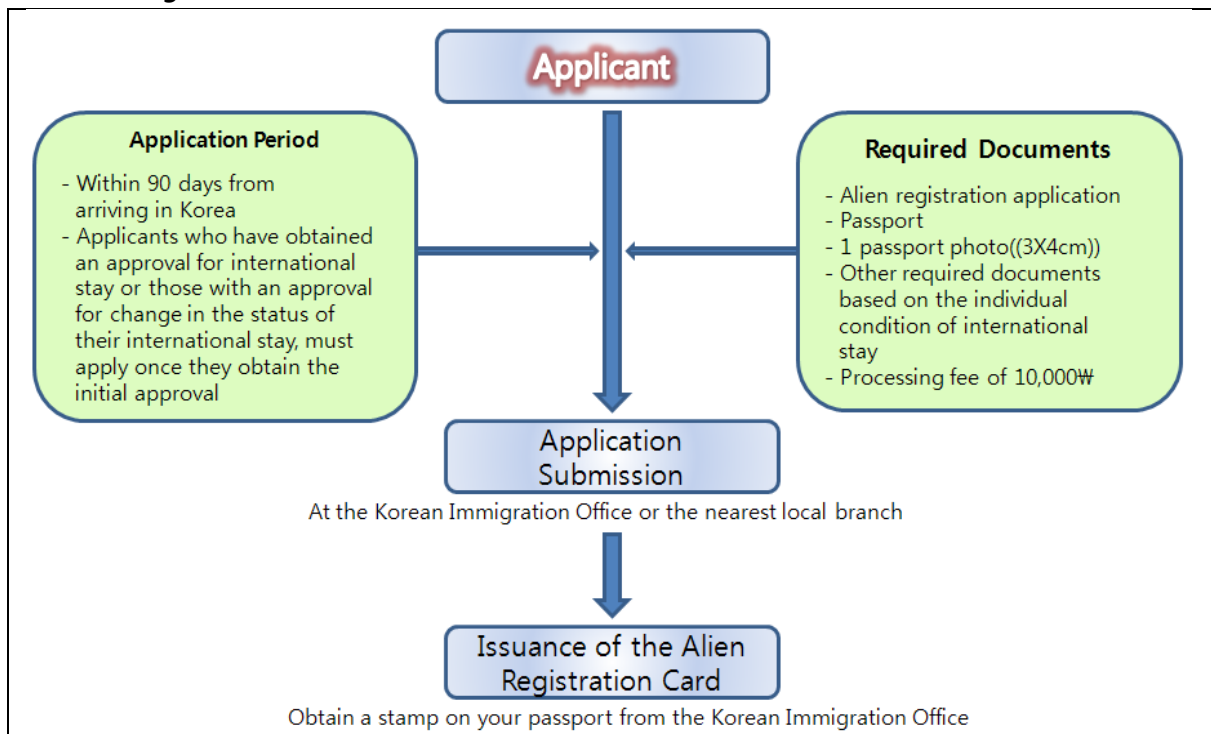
Applicant

Application Period

- Within 90 days from arriving in Korea
- Applicants who have obtained an approval for international stay or those with an approval for change in the status of their international stay, must apply once they obtain the initial approval

Required Documents

- Alien registration application
- Passport
- 1 passport photo((3X4cm))
- Other required documents based on the individual condition of international stay
- Processing fee of 10,000₩

Application Submission

At the Korean Immigration Office or the nearest local branch

Issuance of the Alien Registration Card

Obtain a stamp on your passport from the Korean Immigration Office